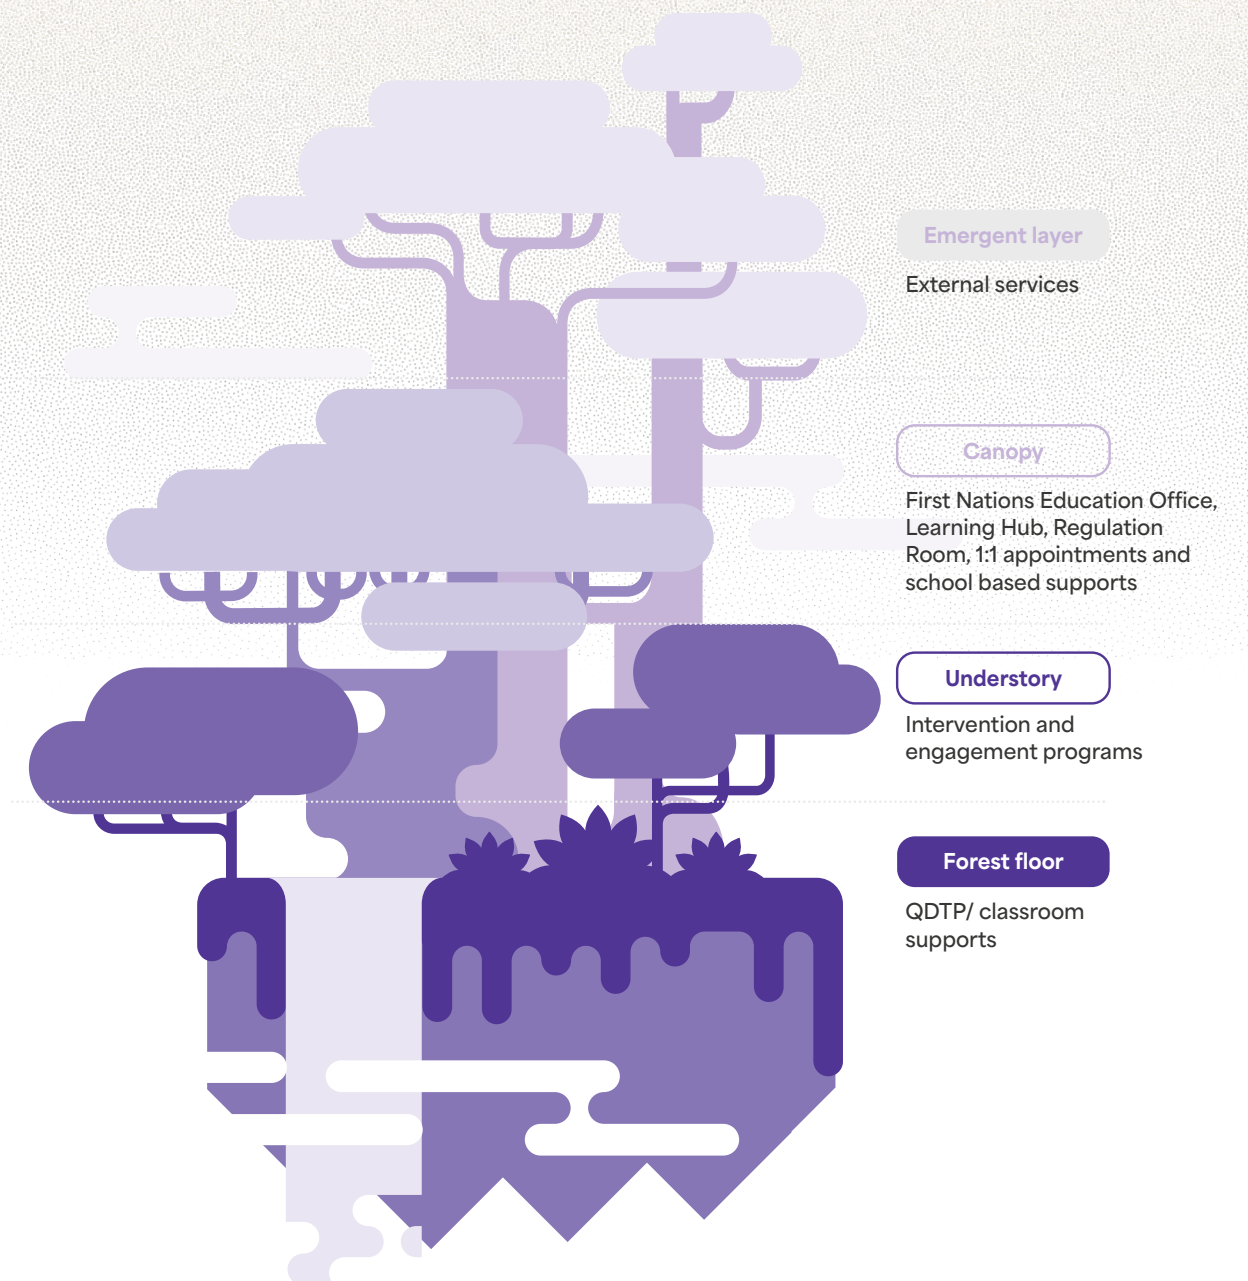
Emergent layer

External services

Canopy

First Nations Education Office, Learning Hub, Regulation Room, 1:1 appointments and school based supports

Understory

Intervention and engagement programs

Forest floor

QDTP/ classroom supports